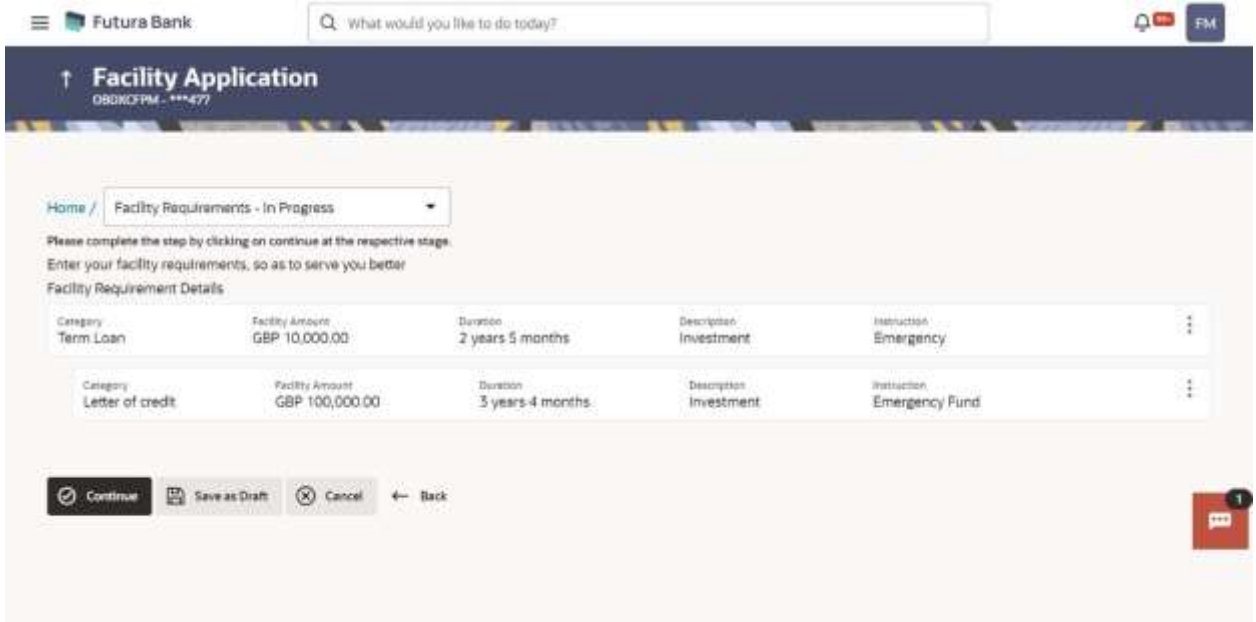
Futura Bank

What would you like to do today?

FM

Facility Application
OBDXCFPM - ***477

Home / Facility Requirements - In Progress

Please complete the step by clicking on continue at the respective stage.

Enter your facility requirements, so as to serve you better

Facility Requirement Details

| Category | Facility Amount | Duration | Description | Instruction |
|---|---|---|---|---|
| Term Loan | GBP 10,000.00 | 2 years 5 months | Investment | Emergency |
| Letter of credit | GBP 100,000.00 | 3 years 4 months | Investment | Emergency Fund |

Continue Save as Draft Cancel Back

1